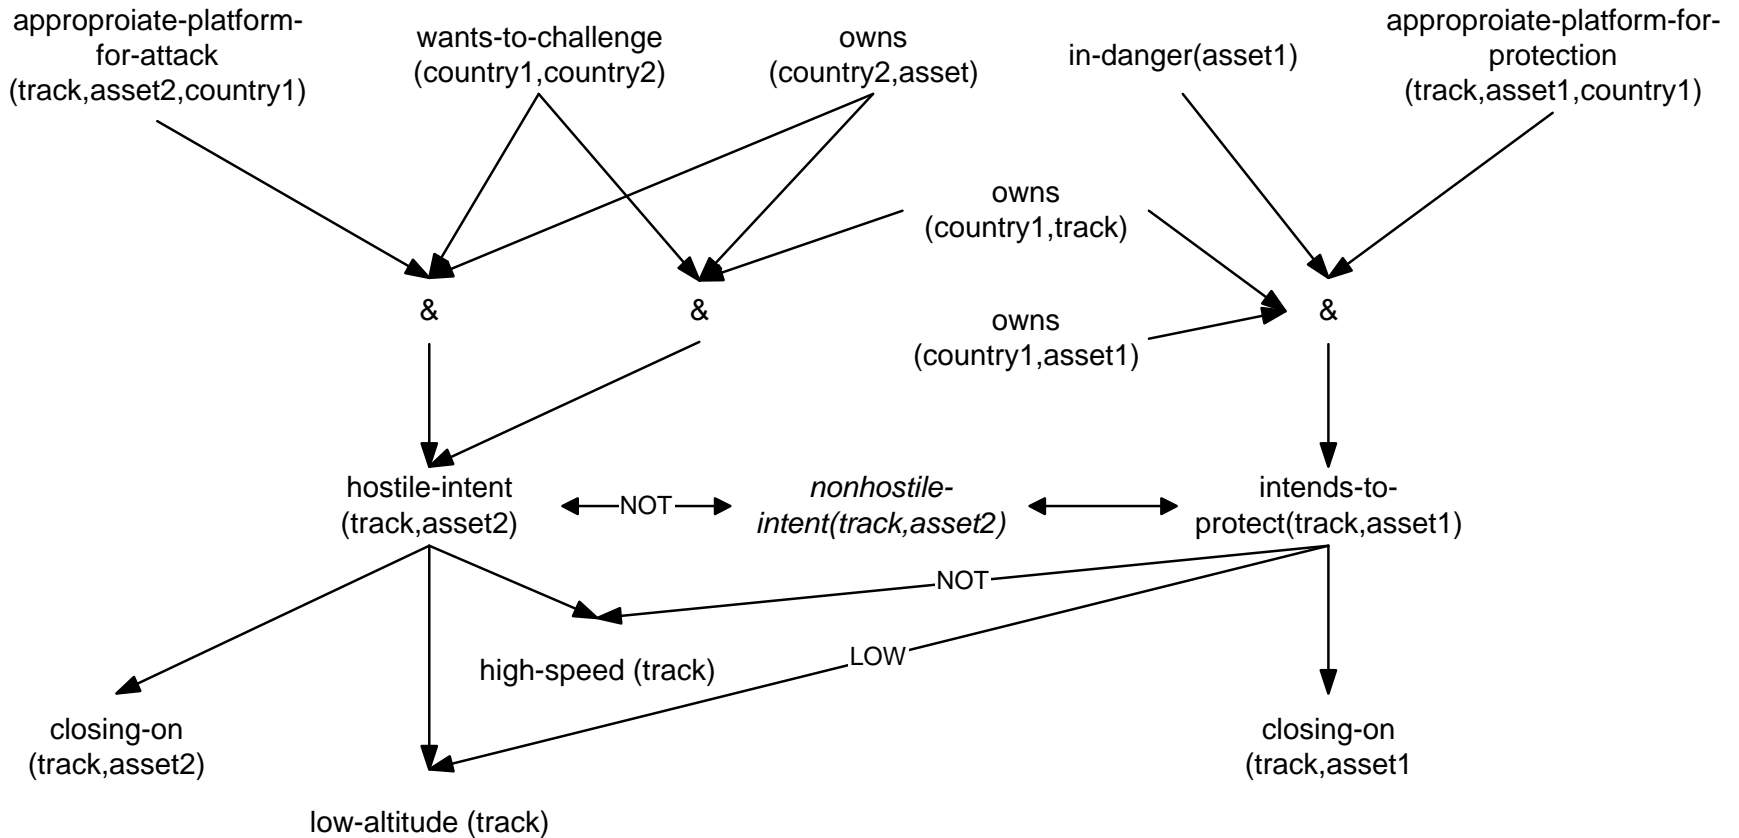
approproiate-platform-for-attack (track,asset2,country1)

wants-to-challenge (country1,country2)

owns (country2,asset)

in-danger(asset1)

approproiate-platform-for-protection (track,asset1,country1)

owns (country1,track)

&

&

owns (country1,asset1)

&

hostile-intent (track,asset2)

NOT

*nonhostile-intent(track,asset2)*

intends-to-protect(track,asset1)

NOT

LOW

high-speed (track)

closing-on (track,asset2)

closing-on (track,asset1

low-altitude (track)